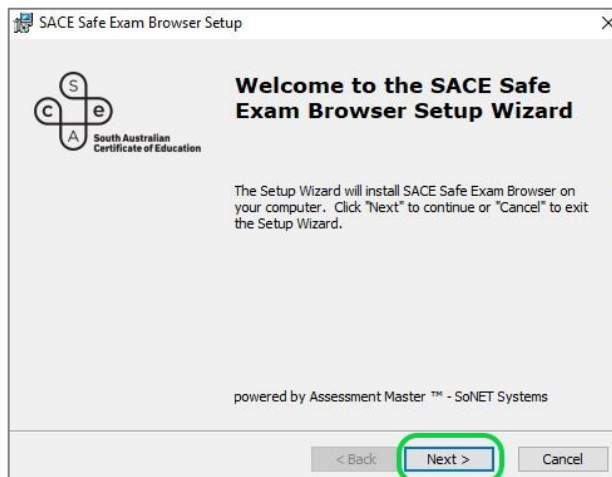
SACE Safe Exam Browser Setup

×

S
c e
A
South Australian
Certificate of Education

Welcome to the SACE Safe Exam Browser Setup Wizard

The Setup Wizard will install SACE Safe Exam Browser on your computer. Click "Next" to continue or "Cancel" to exit the Setup Wizard.

powered by Assessment Master ™ - SoNET Systems

< Back

Next >

Cancel